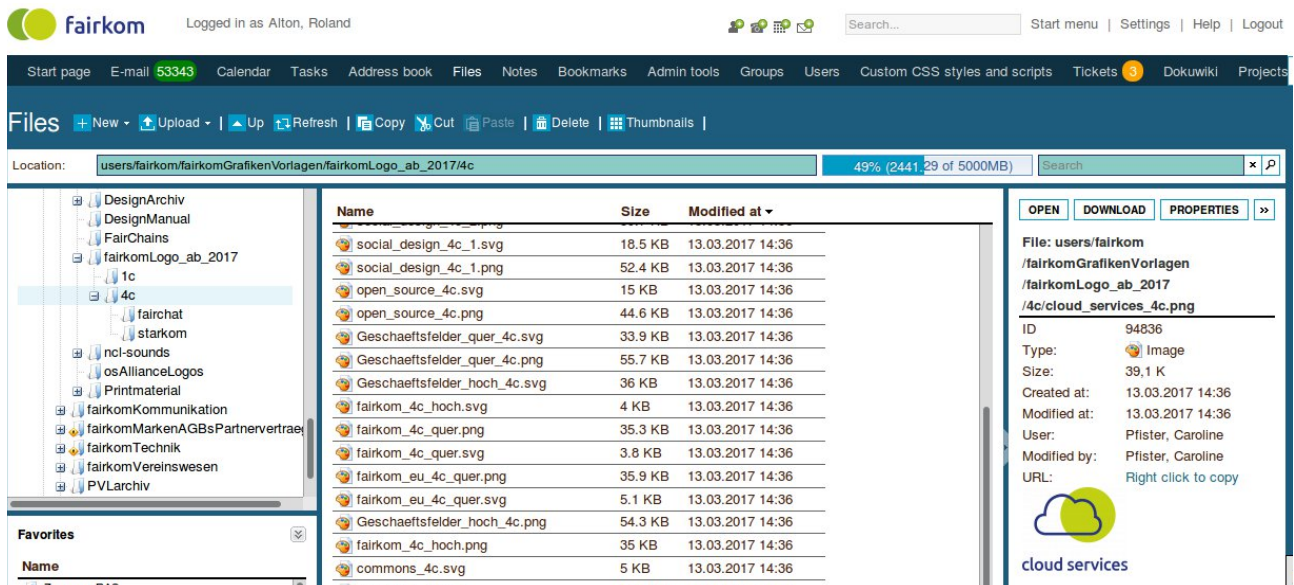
fairkom Logged in as Alton, Roland

Search...

Start menu | Settings | Help | Logout

Start page E-mail 53343 Calendar Tasks Address book Files Notes Bookmarks Admin tools Groups Users Custom CSS styles and scripts Tickets 3 Dokuwiki Projects

Files + New ▾ Upload ▾ | Up Refresh | Copy Cut Paste | Delete | Thumbnails |

Location: users/fairkom/fairkomGrafikenVorlagen/fairkomLogo_ab_2017/4c

49% (2441.29 of 5000MB) Search

DesignArchiv
DesignManual
FairChains
fairkomLogo_ab_2017
1c
4c
fairchat
starkom
ncl-sounds
osAllianceLogos
Printmaterial
fairkomKommunikation
fairkomMarkenAGBsPartnervertraeg
fairkomTechnik
fairkomVereinswesen
PVLarchiv

Favorites

Name

| Name | Size | Modified at ▾ |
|---|---|---|
| social_design_4c_1.svg | 18.5 KB | 13.03.2017 14:36 |
| social_design_4c_1.png | 52.4 KB | 13.03.2017 14:36 |
| open_source_4c.svg | 15 KB | 13.03.2017 14:36 |
| open_source_4c.png | 44.6 KB | 13.03.2017 14:36 |
| Geschaeftsfelder_quer_4c.svg | 33.9 KB | 13.03.2017 14:36 |
| Geschaeftsfelder_quer_4c.png | 55.7 KB | 13.03.2017 14:36 |
| Geschaeftsfelder_hoch_4c.svg | 36 KB | 13.03.2017 14:36 |
| fairkom_4c_hoch.svg | 4 KB | 13.03.2017 14:36 |
| fairkom_4c_quer.png | 35.3 KB | 13.03.2017 14:36 |
| fairkom_4c_quer.svg | 3.8 KB | 13.03.2017 14:36 |
| fairkom_eu_4c_quer.png | 35.9 KB | 13.03.2017 14:36 |
| fairkom_eu_4c_quer.svg | 5.1 KB | 13.03.2017 14:36 |
| Geschaeftsfelder_hoch_4c.png | 54.3 KB | 13.03.2017 14:36 |
| fairkom_4c_hoch.png | 35 KB | 13.03.2017 14:36 |
| commons_4c.svg | 5 KB | 13.03.2017 14:36 |

OPEN DOWNLOAD PROPERTIES »

File: users/fairkom/fairkomGrafikenVorlagen/fairkomLogo_ab_2017/4c/cloud_services_4c.png

| | |
|---|---|
| ID | 94836 |
| Type: | Image |
| Size: | 39,1 K |
| Created at: | 13.03.2017 14:36 |
| Modified at: | 13.03.2017 14:36 |
| User: | Pfister, Caroline |
| Modified by: | Pfister, Caroline |
| URL: | Right click to copy |

cloud services